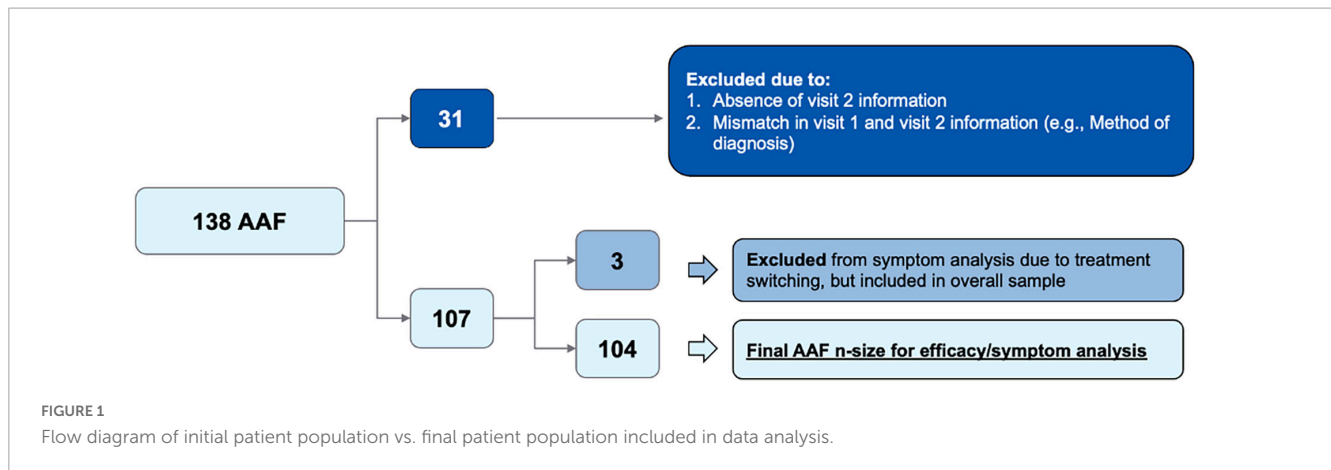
138 AAF

31

Excluded due to:
1. Absence of visit 2 information
2. Mismatch in visit 1 and visit 2 information (e.g., Method of diagnosis)

107

3

Excluded from symptom analysis due to treatment switching, but included in overall sample

104

Final AAF n-size for efficacy/symptom analysis

FIGURE 1
Flow diagram of initial patient population vs. final patient population included in data analysis.